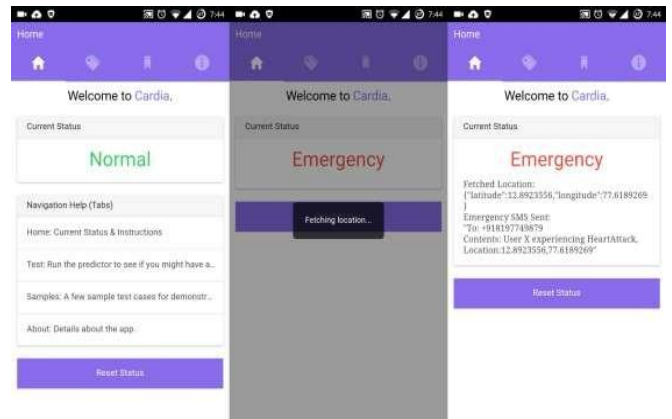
7:44

Home

Welcome to Cardia.

Current Status

Normal

Navigation Help (Tabs)

Home: Current Status & Instructions

Test: Run the predictor to see if you might have a...

Samples: A few sample test cases for demonstr...

About: Details about the app.

Reset Status

7:44

Home

Welcome to Cardia.

Current Status

Emergency

Fetching location...

7:44

Home

Welcome to Cardia.

Current Status

Emergency

Fetched Location:
{"latitude":12.8923556,"longitude":77.6189269
}
Emergency SMS Sent:
"To: +918197749879
Contents: User X experiencing HeartAttack.
Location:12.8923556,77.6189269"

Reset Status